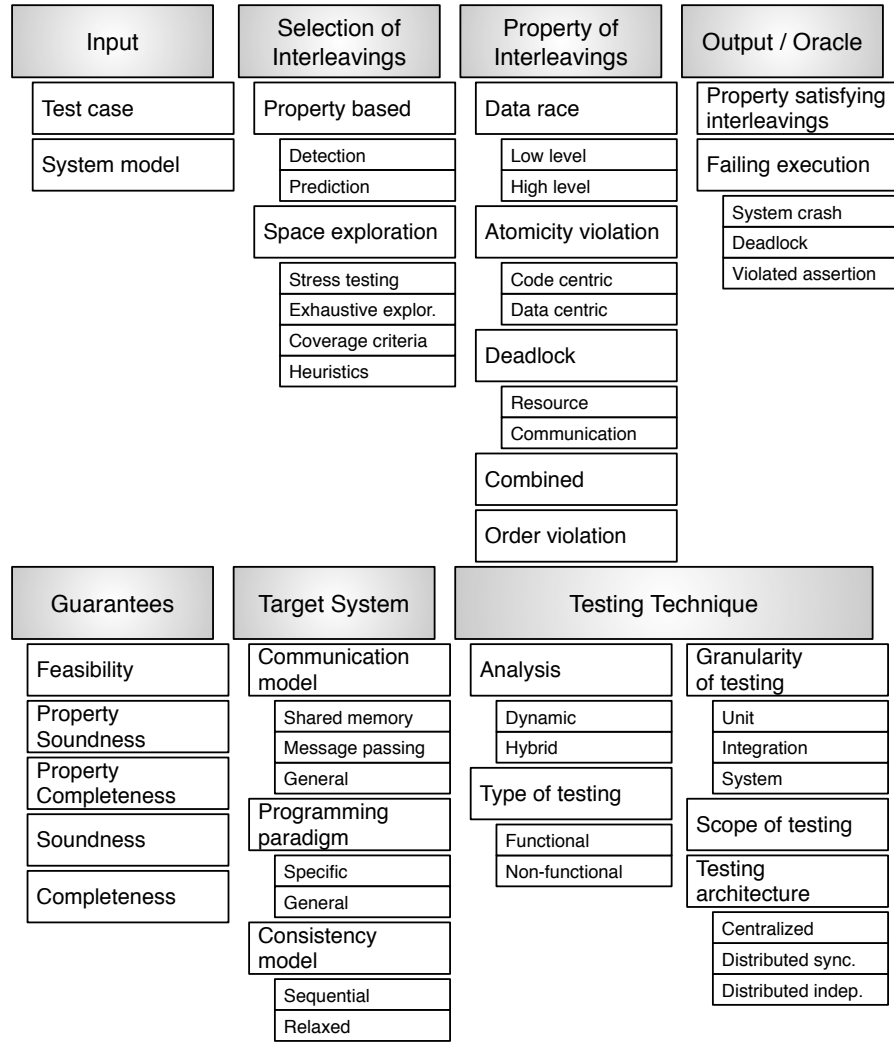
Input

Test case

System model

Selection of Interleavings

Property based

Detection

Prediction

Space exploration

Stress testing

Exhaustive explor.

Coverage criteria

Heuristics

Property of Interleavings

Data race

Low level

High level

Atomicity violation

Code centric

Data centric

Deadlock

Resource

Communication

Combined

Order violation

Output / Oracle

Property satisfying interleavings

Failing execution

System crash

Deadlock

Violated assertion

Guarantees

Feasibility

Property Soundness

Property Completeness

Soundness

Completeness

Target System

Communication model

Shared memory

Message passing

General

Programming paradigm

Specific

General

Consistency model

Sequential

Relaxed

Testing Technique

Analysis

Dynamic

Hybrid

Type of testing

Functional

Non-functional

Granularity of testing

Unit

Integration

System

Scope of testing

Testing architecture

Centralized

Distributed sync.

Distributed indep.